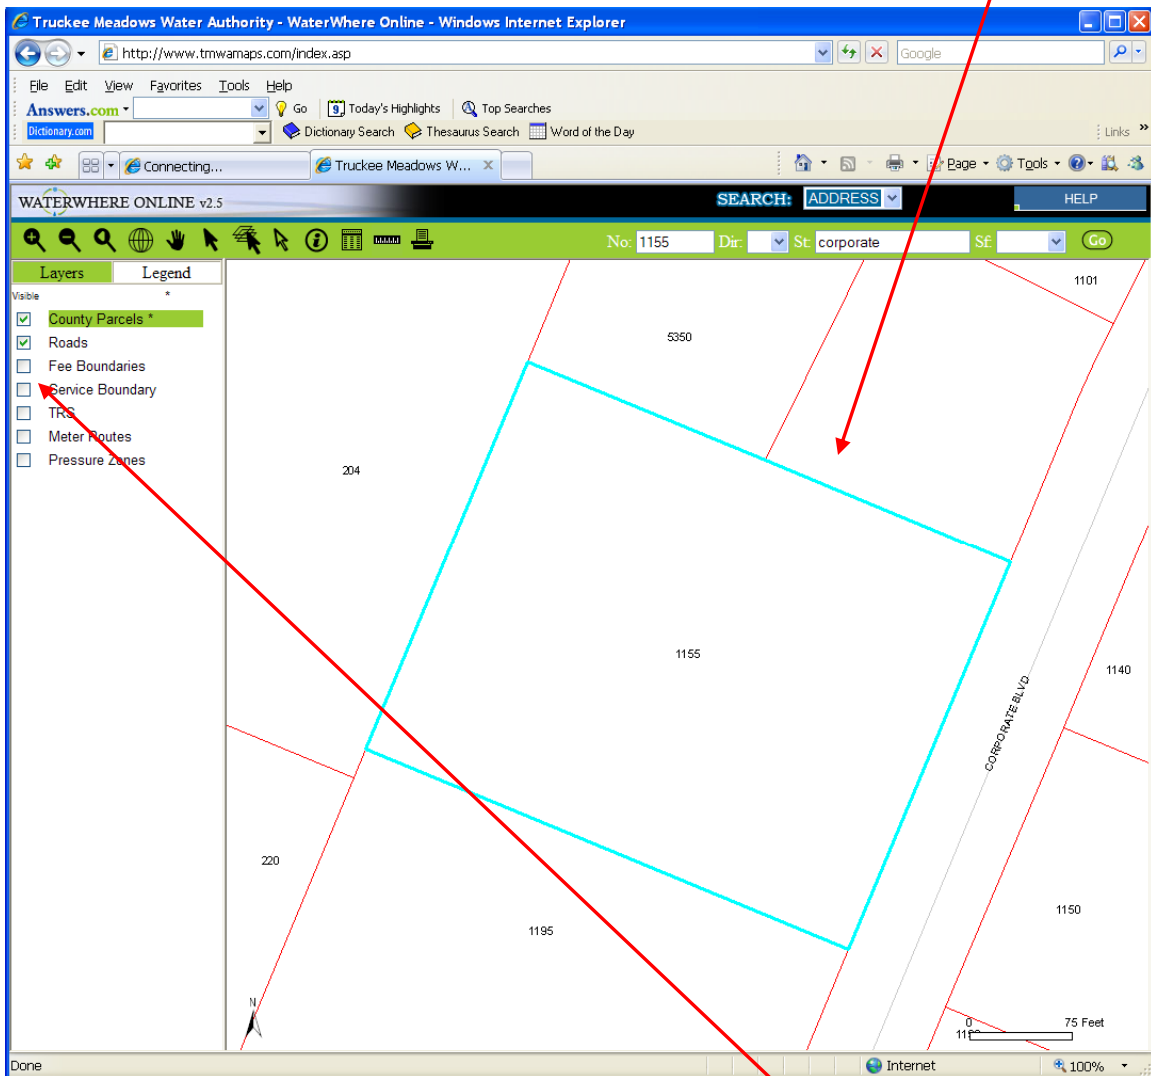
Truckee Meadows Water Authority - WaterWhere Online - Windows Internet Explorer

http://www.tmwamaps.com/index.asp

Google

File Edit View Favorites Tools Help

Answers.com Go Today's Highlights Top Searches

Dictionary.com Dictionary Search Thesaurus Search Word of the Day

Links

Connecting... Truckee Meadows W...

Page Tools

WATERWHERE ONLINE v2.5

SEARCH: ADDRESS

HELP

No: 1155 Dir: St: corporate Sf: Go

Layers Legend

Visible *

County Parcels *
Roads
Fee Boundaries
Service Boundary
TRS
Meter Routes
Pressure Zones

1101
5350
204
1155
1140
CORPORATE BLVD
220
1195
1150
N
0
75 Feet
11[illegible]

Done

Internet

100%